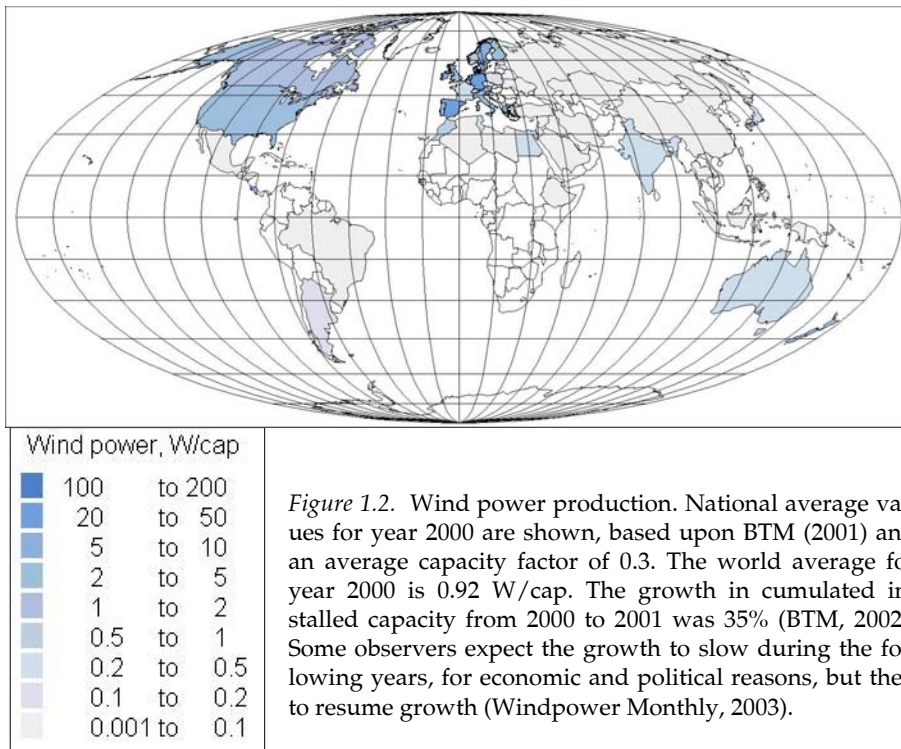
Wind power, W/cap

100 to 200
20 to 50
5 to 10
2 to 5
1 to 2
0.5 to 1
0.2 to 0.5
0.1 to 0.2
0.001 to 0.1

*Figure 1.2.* Wind power production. National average va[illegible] ues for year 2000 are shown, based upon BTM (2001) an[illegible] an average capacity factor of 0.3. The world average fo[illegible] year 2000 is 0.92 W/cap. The growth in cumulated in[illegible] stalled capacity from 2000 to 2001 was 35% (BTM, 2002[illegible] Some observers expect the growth to slow during the fo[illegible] lowing years, for economic and political reasons, but the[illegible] to resume growth (Windpower Monthly, 2003).